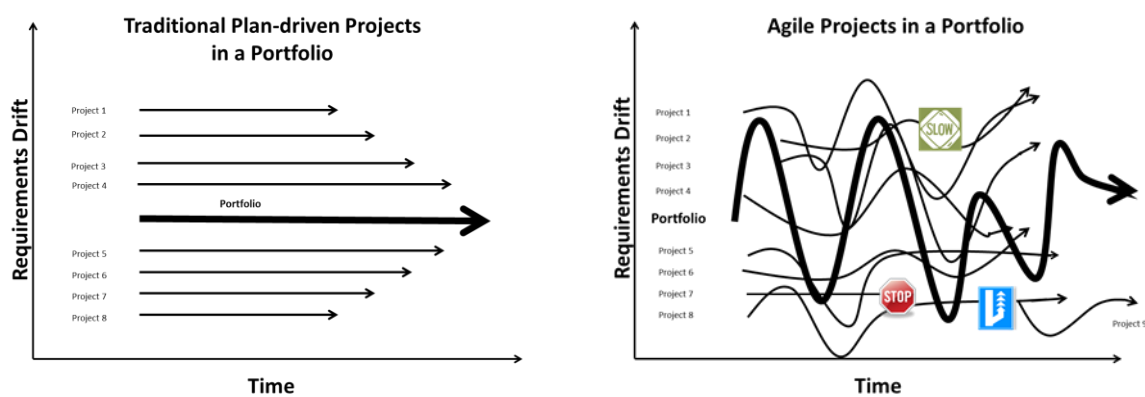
Traditional Plan-driven Projects in a Portfolio

Requirements Drift

Project 1
Project 2
Project 3
Project 4
Portfolio
Project 5
Project 6
Project 7
Project 8

Time

Agile Projects in a Portfolio

Requirements Drift

Project 1
Project 2
Project 3
Project 4
Portfolio
Project 5
Project 6
Project 7
Project 8

SLOW

STOP

Project 9

Time